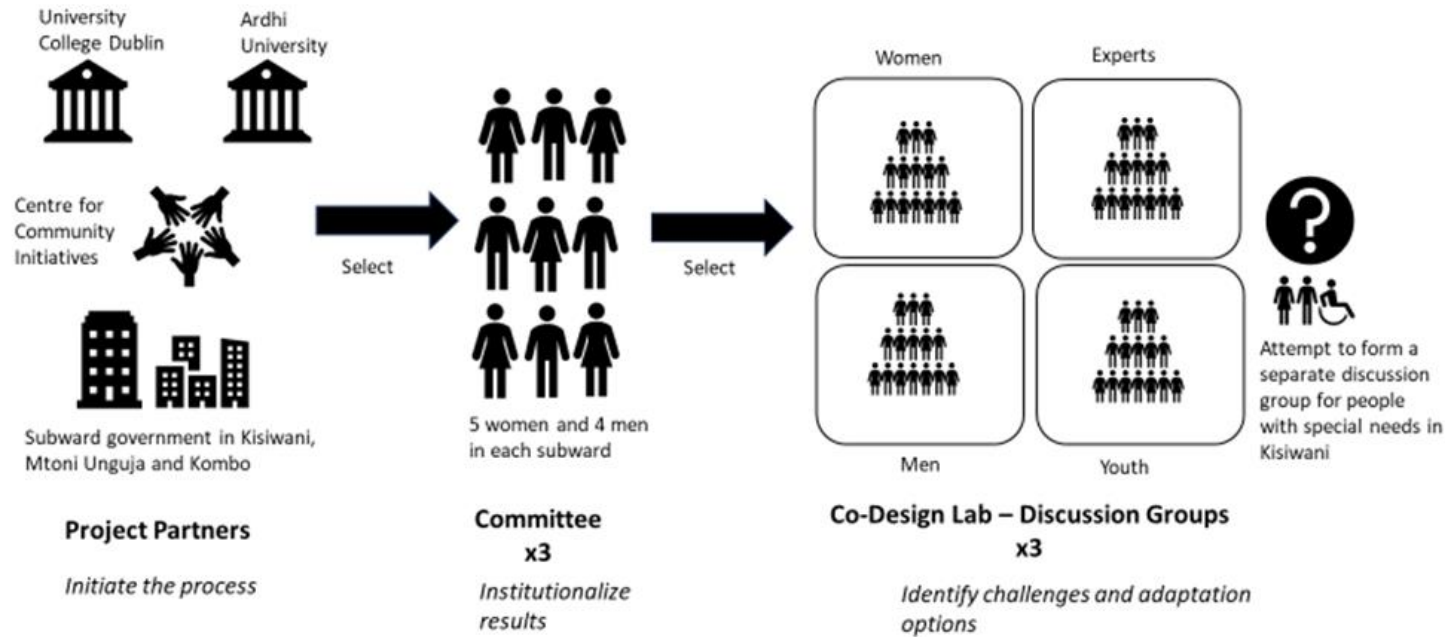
University College Dublin

Ardhi University

Centre for Community Initiatives

Subward government in Kisiwani, Mtoni Unguja and Kombo

Project Partners

*Initiate the process*

Select

5 women and 4 men in each subward

Committee x3

*Institutionalize results*

Select

Women

Experts

Men

Youth

Co-Design Lab – Discussion Groups x3

*Identify challenges and adaptation options*

Attempt to form a separate discussion group for people with special needs in Kisiwani